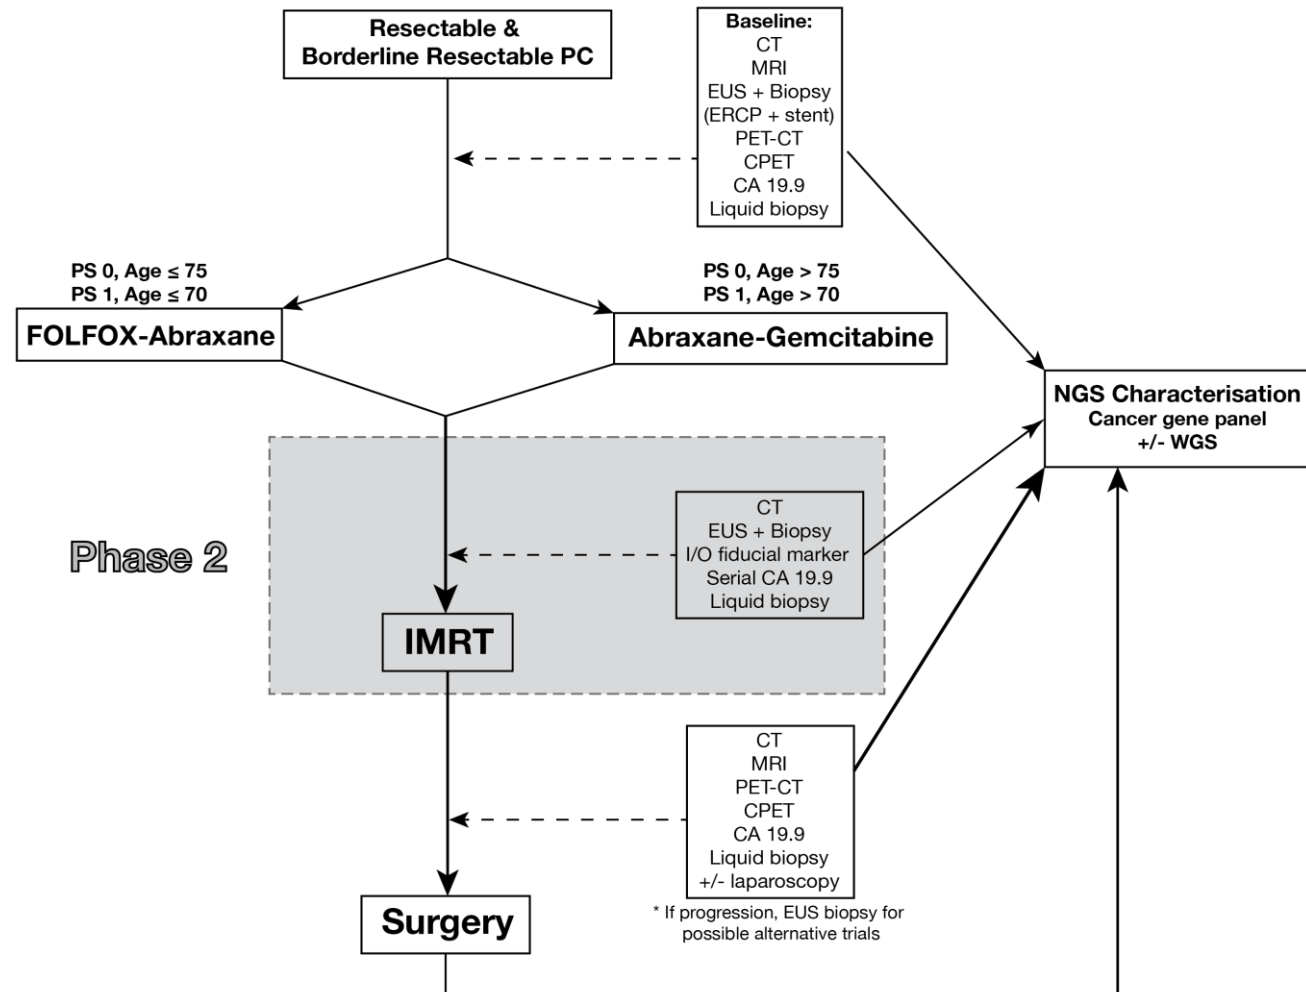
Resectable & Borderline Resectable PC

Baseline:
CT
MRI
EUS + Biopsy
(ERCP + stent)
PET-CT
CPET
CA 19.9
Liquid biopsy

PS 0, Age ≤ 75
PS 1, Age ≤ 70

PS 0, Age > 75
PS 1, Age > 70

FOLFOX-Abraxane

Abraxane-Gemcitabine

NGS Characterisation
Cancer gene panel
+/- WGS

Phase 2

CT
EUS + Biopsy
I/O fiducial marker
Serial CA 19.9
Liquid biopsy

IMRT

CT
MRI
PET-CT
CPET
CA 19.9
Liquid biopsy
+/- laparoscopy

* If progression, EUS biopsy for possible alternative trials

Surgery